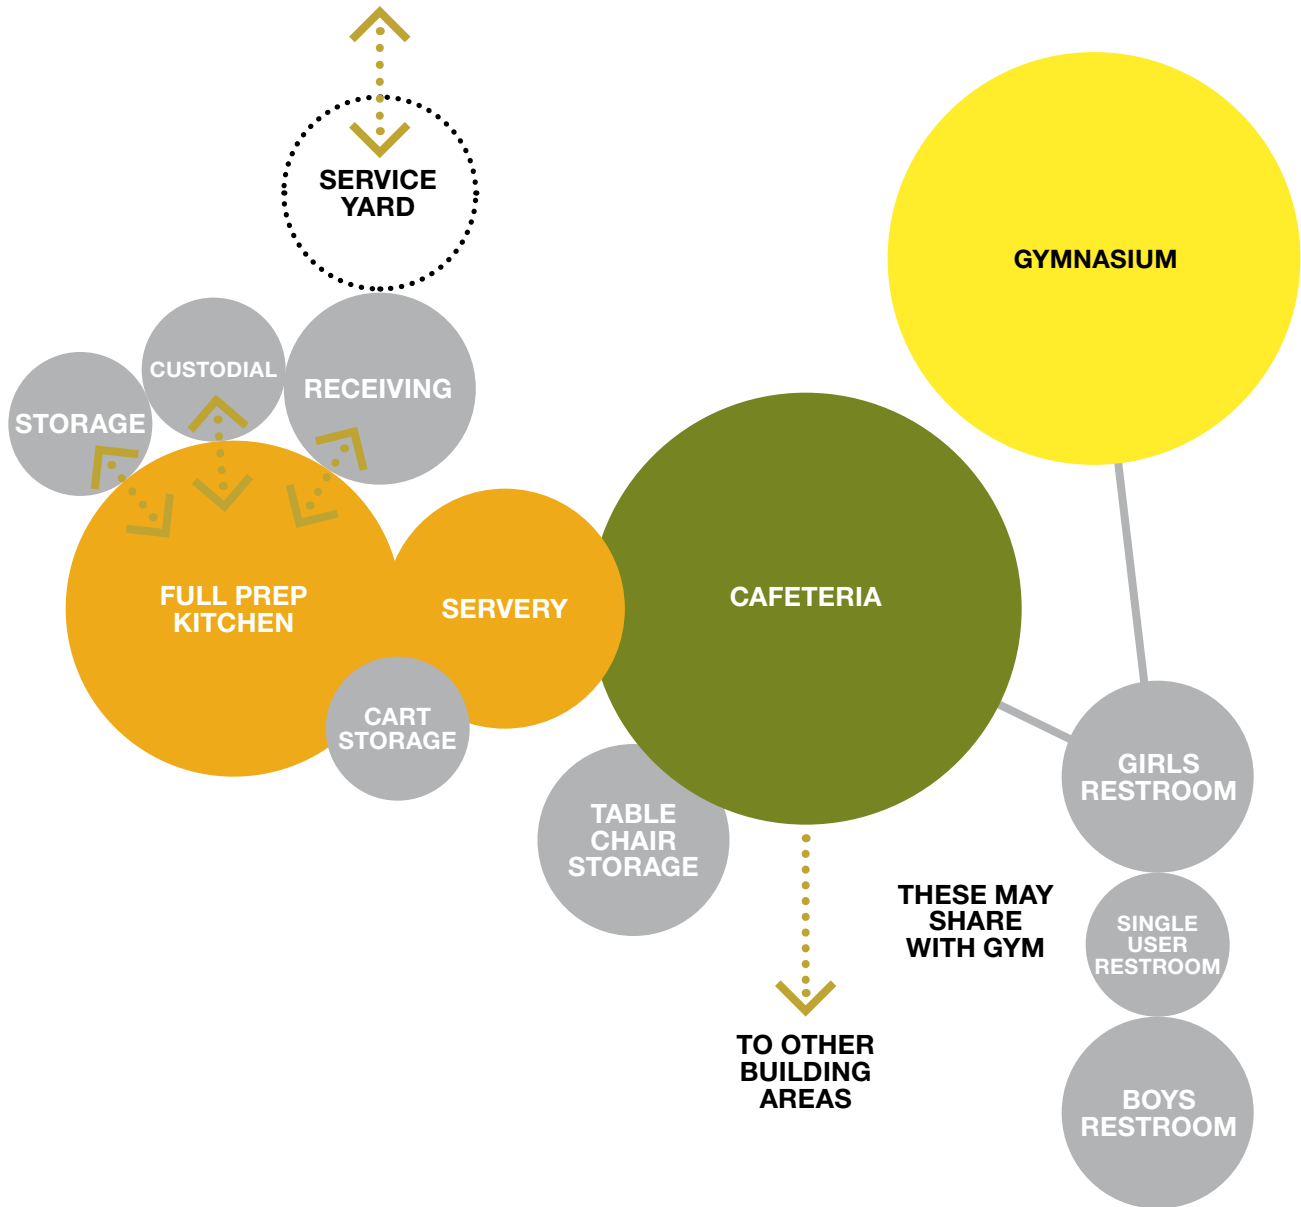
SERVICE YARD

GYMNASIUM

CUSTODIAL

RECEIVING

STORAGE

FULL PREP KITCHEN

SERVERY

CAFETERIA

CART STORAGE

TABLE CHAIR STORAGE

GIRLS RESTROOM

THESE MAY SHARE WITH GYM

SINGLE USER RESTROOM

TO OTHER BUILDING AREAS

BOYS RESTROOM